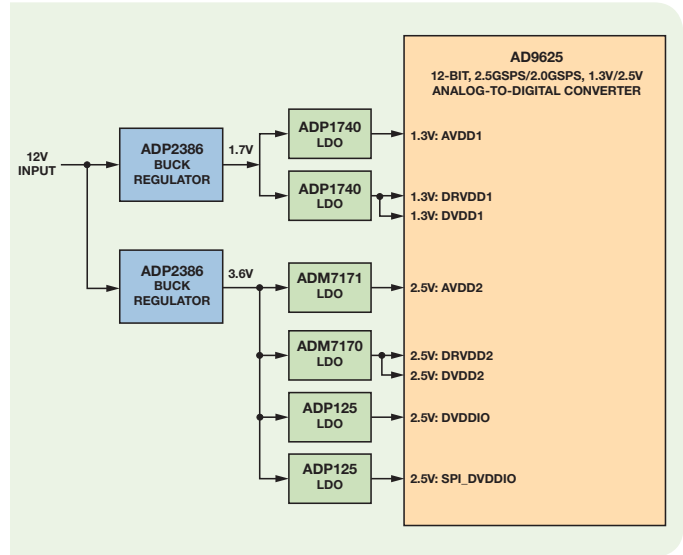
AD9625
12-BIT, 2.5GSPS/2.0GSPS, 1.3V/2.5V
ANALOG-TO-DIGITAL CONVERTER

12V
INPUT

ADP2386
BUCK
REGULATOR

1.7V

ADP1740
LDO

1.3V: AVDD1

ADP1740
LDO

1.3V: DRVDD1
1.3V: DVDD1

ADP2386
BUCK
REGULATOR

3.6V

ADM7171
LDO

2.5V: AVDD2

ADM7170
LDO

2.5V: DRVDD2
2.5V: DVDD2

ADP125
LDO

2.5V: DVDDIO

ADP125
LDO

2.5V: SPI_DVDDIO